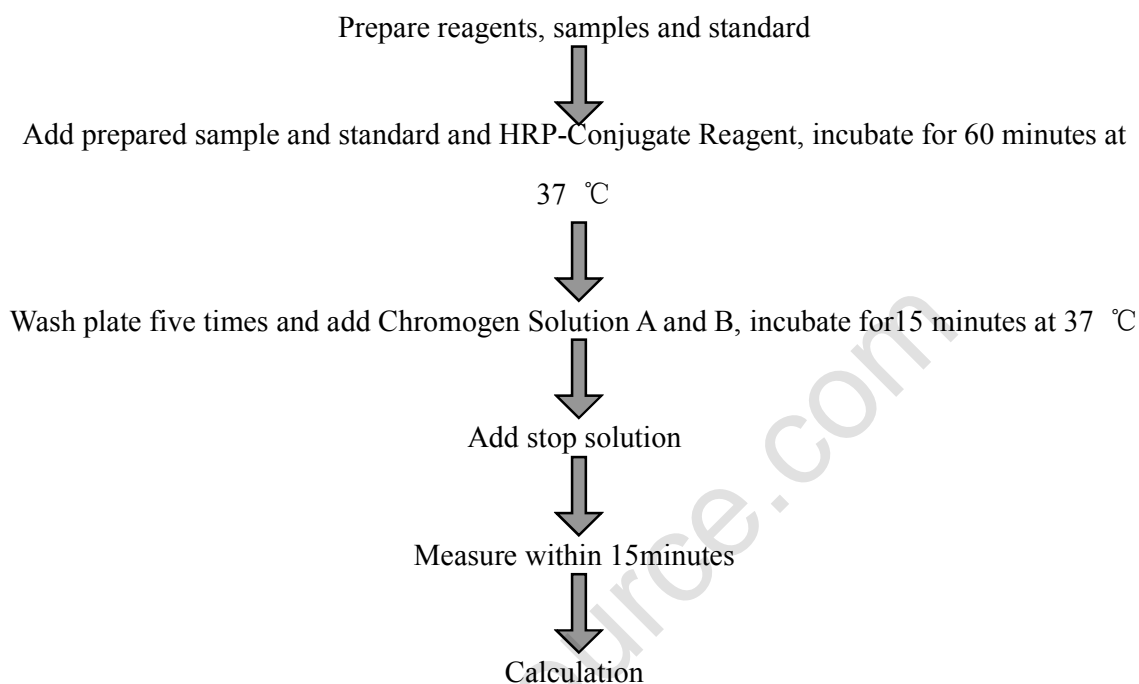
Prepare reagents, samples and standard

Add prepared sample and standard and HRP-Conjugate Reagent, incubate for 60 minutes at 37 ℃

Wash plate five times and add Chromogen Solution A and B, incubate for15 minutes at 37 ℃

Add stop solution

Measure within 15minutes

Calculation

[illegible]urce.com